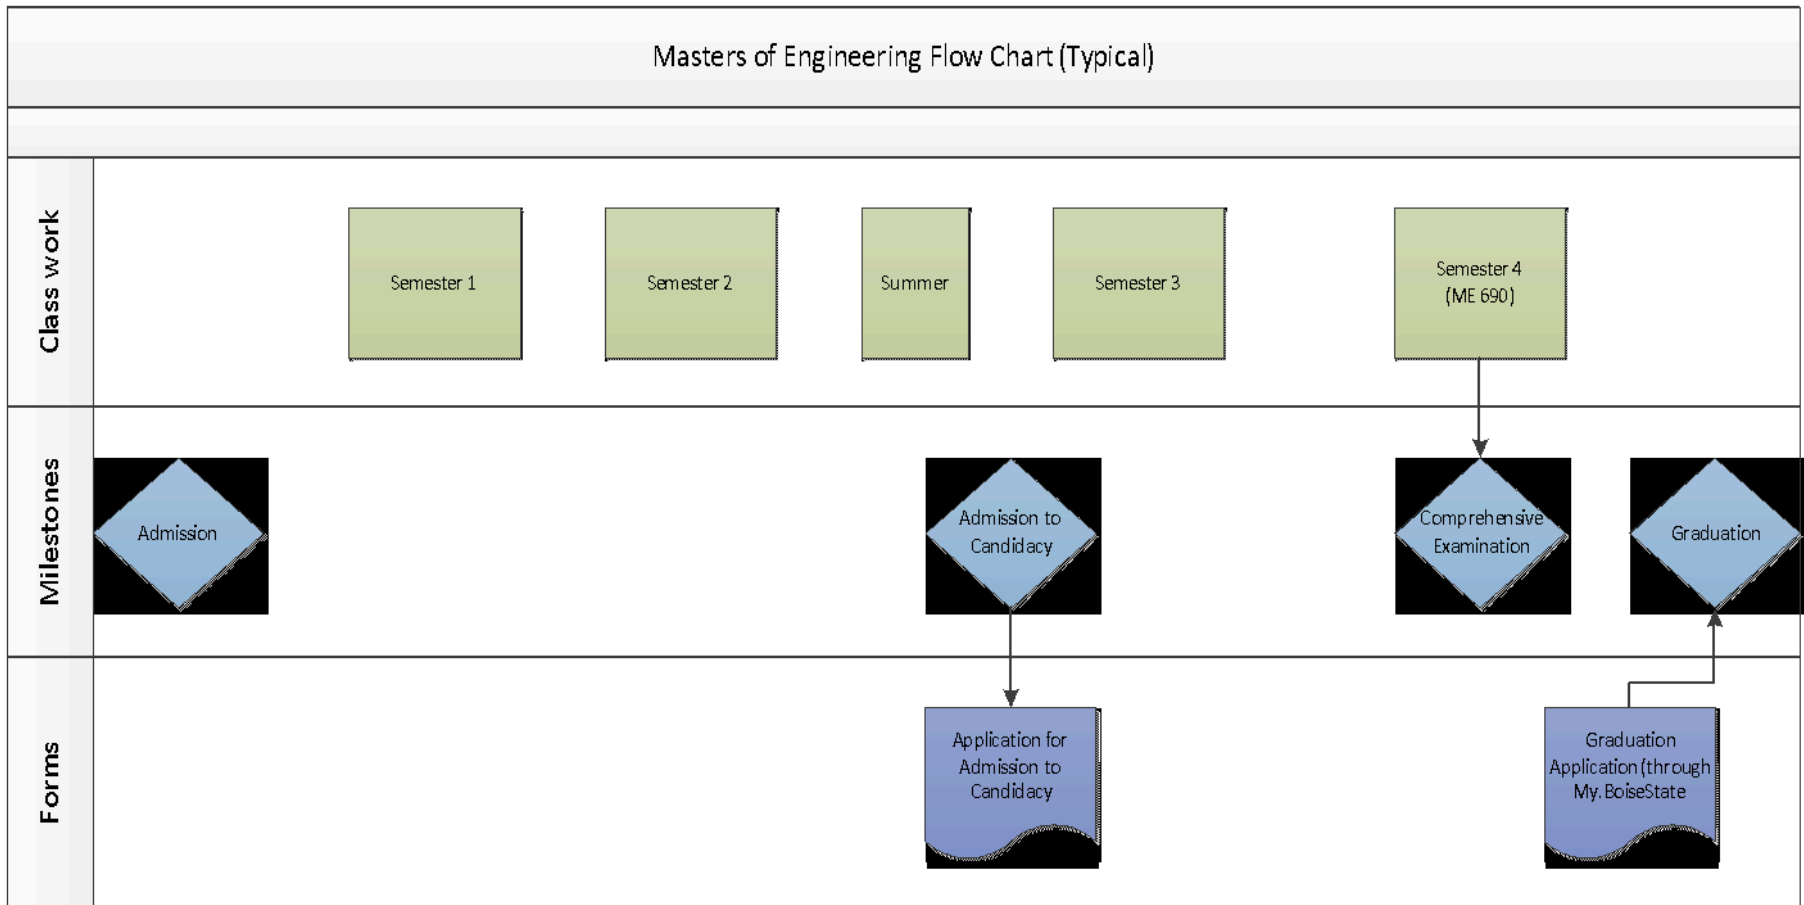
Masters of Engineering Flow Chart (Typical)

Class work

Semester 1

Semester 2

Summer

Semester 3

Semester 4 (ME 690)

Milestones

Admission

Admission to Candidacy

Comprehensive Examination

Graduation

Forms

Application for Admission to Candidacy

Graduation Application (through My.BoiseState